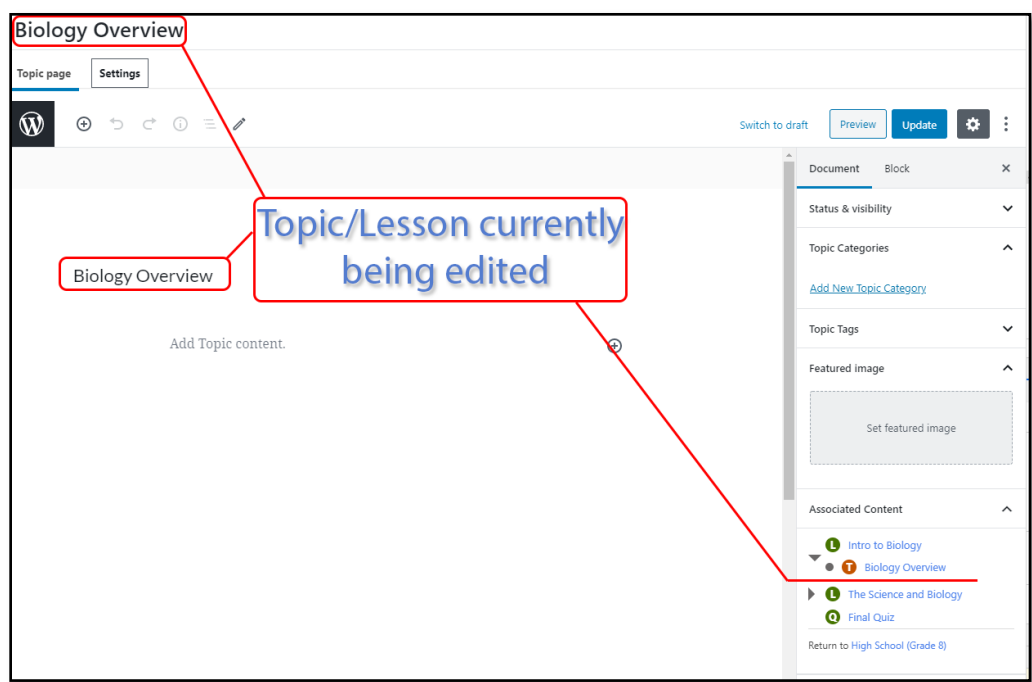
Biology Overview

Topic page
Settings

Switch to draft
Preview
Update

Topic/Lesson currently being edited

Biology Overview

Add Topic content.

Document
Block

Status & visibility

Topic Categories

Add New Topic Category

Topic Tags

Featured image

Set featured image

Associated Content

L Intro to Biology
T Biology Overview
L The Science and Biology
Q Final Quiz

Return to High School (Grade 8)